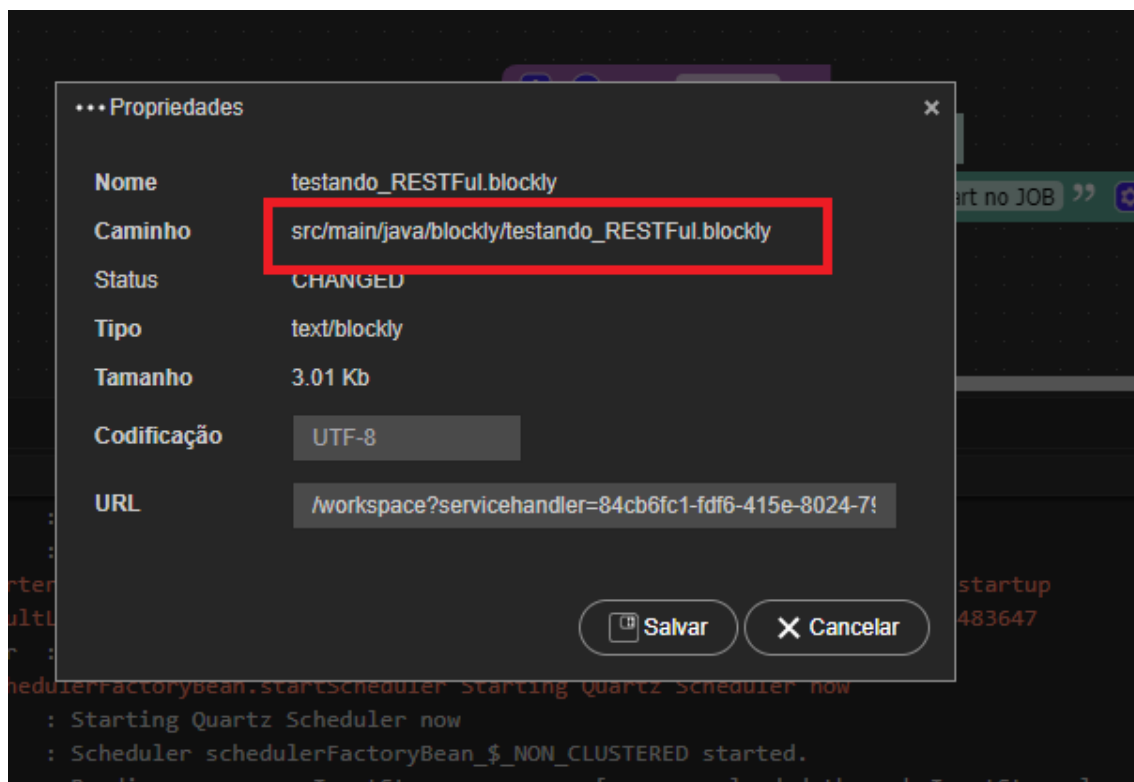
••• Propriedades ×

Nome testando_RESTFul.blockly

Caminho src/main/java/blockly/testando_RESTFul.blockly

Status CHANGED

Tipo text/blockly

Tamanho 3.01 Kb

Codificação UTF-8

URL /workspace?servicehandler=84cb6fc1-fdf6-415e-8024-7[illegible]

Salvar

Cancelar

rt no JOB ”

rter startup

ultL 483647

edulerFactoryBean.startScheduler Starting Quartz Scheduler now

: Starting Quartz Scheduler now

: Scheduler schedulerFactoryBean_$_NON_CLUSTERED started.